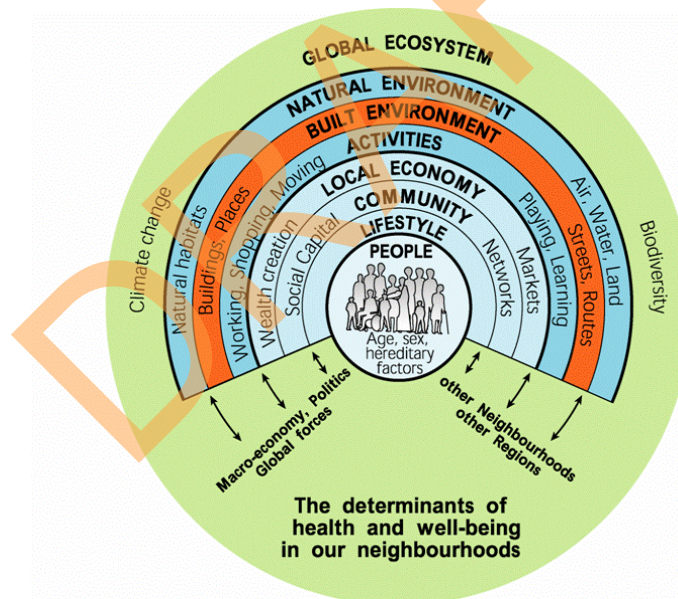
GLOBAL ECOSYSTEM
NATURAL ENVIRONMENT
BUILT ENVIRONMENT
ACTIVITIES
LOCAL ECONOMY
COMMUNITY
LIFESTYLE
PEOPLE
Age, sex, hereditary factors

Climate change
Natural habitats
Buildings, Places
Working, Shopping, Moving
Wealth creation
Social Capital
Networks
Markets
Playing, Learning
Streets, Routes
Air, Water, Land
Biodiversity

Macro-economy, Politics
Global forces

other Neighbourhoods
other Regions

The determinants of health and well-being in our neighbourhoods